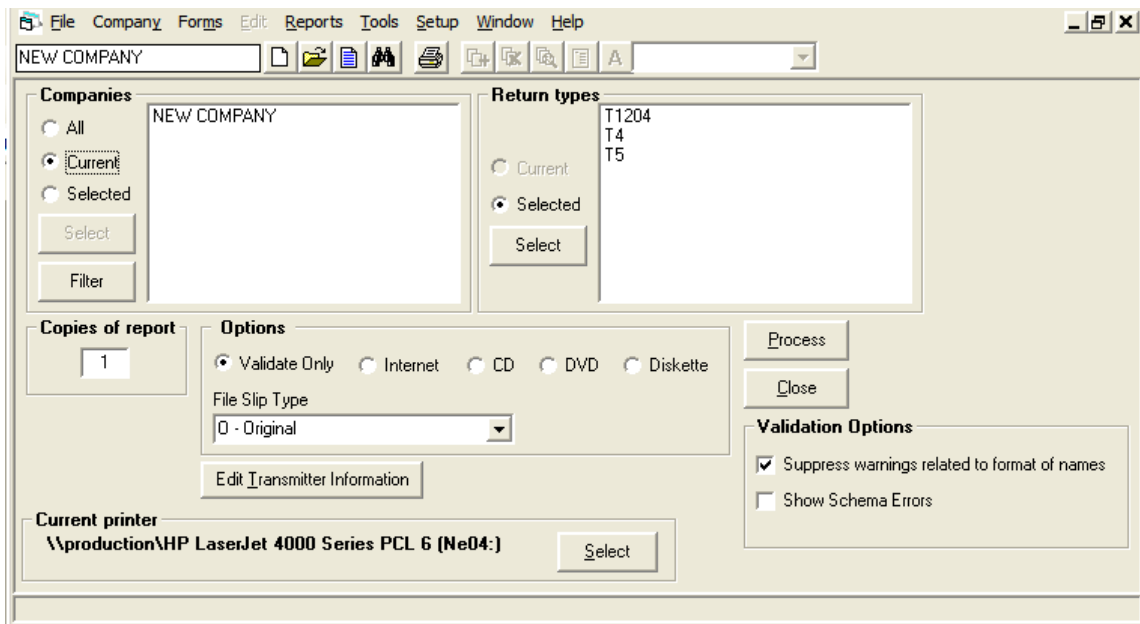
File Company Forms Edit Reports Tools Setup Window Help

NEW COMPANY

A

Companies
All
Current
Selected
Select
Filter

NEW COMPANY

Return types
Current
Selected
Select

T1204
T4
T5

Copies of report
1

Options
Validate Only Internet CD DVD Diskette
File Slip Type
O - Original

Edit Transmitter Information

Process
Close

Validation Options
Suppress warnings related to format of names
Show Schema Errors

Current printer
\\production\HP LaserJet 4000 Series PCL 6 (Ne04:)
Select